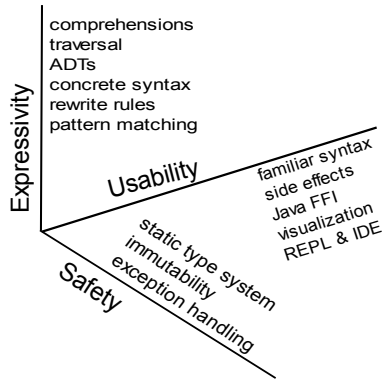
Expressivity

comprehensions
traversal
ADTs
concrete syntax
rewrite rules
pattern matching

Usability

familiar syntax
side effects
Java FFI
visualization
REPL & IDE

Safety

static type system
immutability
exception handling